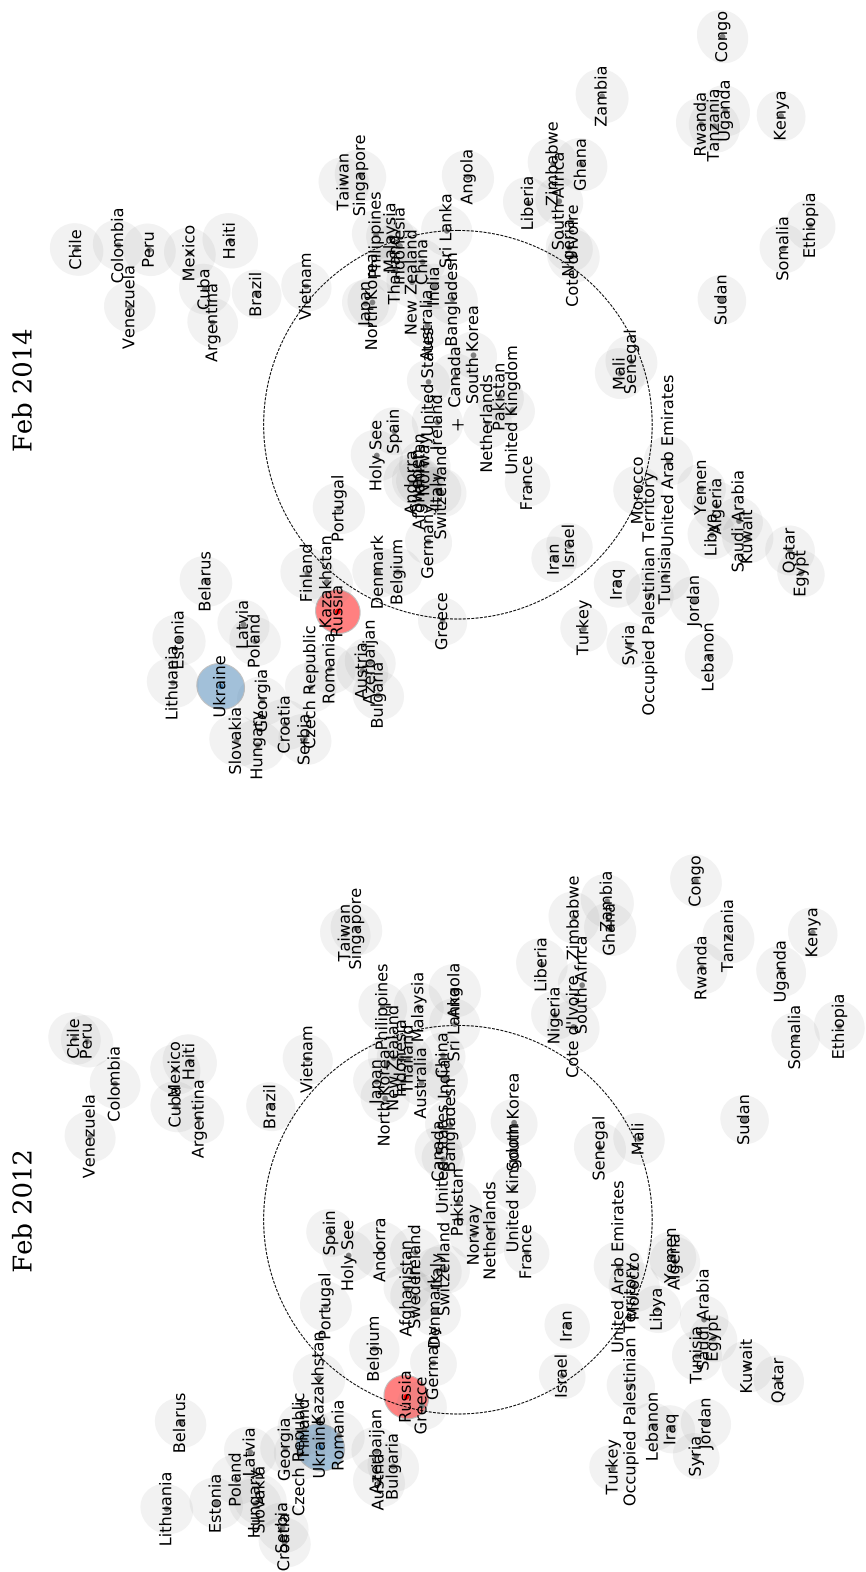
Feb 2014

Chile
Colombia
Venezuela
Peru
Mexico
Cuba
Argentina
Haiti
Brazil
Vietnam
Taiwan
Singapore
Philippines
Malaysia
Indonesia
Thailand
Japan
North Korea
New Zealand
China
Sri Lanka
India
Bangladesh
Australia
Angola
Liberia
Zimbabwe
South Africa
Ghana
Nigeria
Cote d'Ivoire
Zambia
Congo
Rwanda
Tanzania
Uganda
Kenya
Somalia
Ethiopia
Sudan
South Korea
Canada
United States
Pakistan
United Kingdom
Netherlands
Ireland
Holy See
Spain
Andorra
Norway
Italy
Switzerland
Sweden
Afghanistan
Germany
France
Portugal
Mali
Senegal
United Arab Emirates
Morocco
Occupied Palestinian Territory
Tunisia
Yemen
Algeria
Libya
Saudi Arabia
Kuwait
Qatar
Egypt
Iran
Israel
Iraq
Jordan
Turkey
Syria
Lebanon
Belarus
Finland
Kazakhstan
Russia
Denmark
Belgium
Greece
Estonia
Latvia
Poland
Lithuania
Ukraine
Georgia
Czech Republic
Romania
Austria
Azerbaijan
Bulgaria
Slovakia
Hungary
Croatia
Serbia

Feb 2012

Chile
Peru
Colombia
Venezuela
Mexico
Haiti
Cuba
Argentina
Brazil
Vietnam
Taiwan
Singapore
Philippines
Malaysia
Angola
Indonesia
New Zealand
Thailand
Japan
North Korea
Australia
India
China
Sri Lanka
Bangladesh
Liberia
Zimbabwe
Zambia
Ghana
Nigeria
Cote d'Ivoire
South Africa
Congo
Rwanda
Tanzania
Kenya
Uganda
Somalia
Ethiopia
Sudan
Senegal
Mali
South Korea
Canada
United States
Pakistan
United Kingdom
Netherlands
Norway
Ireland
France
Spain
Holy See
Andorra
Afghanistan
Sweden
Italy
Switzerland
Denmark
Germany
Portugal
Belgium
United Arab Emirates
Morocco
Yemen
Algeria
Libya
Saudi Arabia
Occupied Palestinian Territory
Tunisia
Egypt
Kuwait
Qatar
Iran
Israel
Iraq
Jordan
Syria
Lebanon
Turkey
Kazakhstan
Russia
Greece
Belarus
Finland
Czech Republic
Georgia
Ukraine
Romania
Azerbaijan
Austria
Bulgaria
Latvia
Poland
Lithuania
Estonia
Hungary
Slovakia
Serbia
Croatia